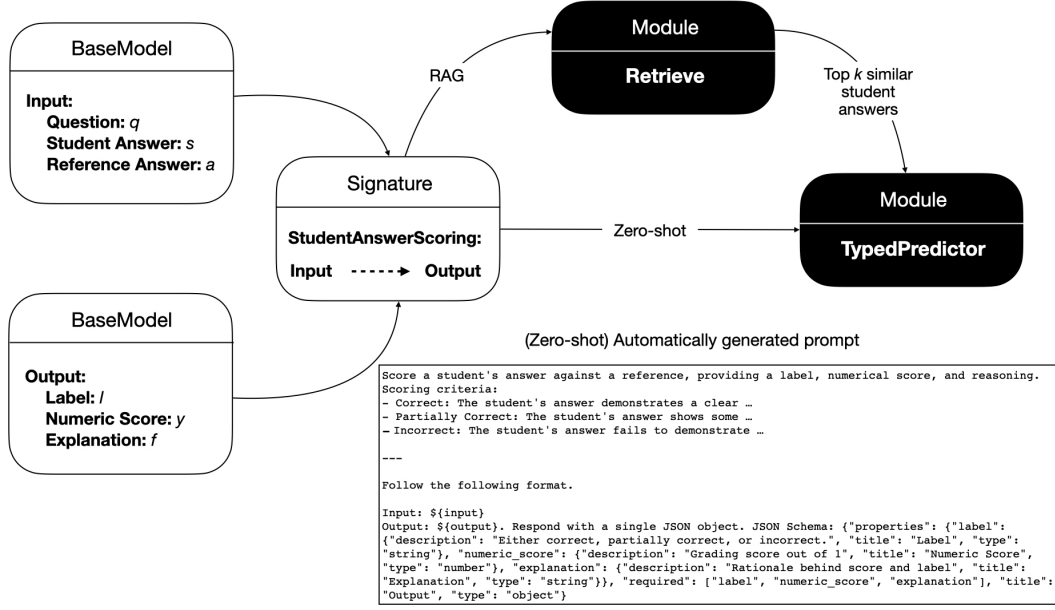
BaseModel

Input:
Question: $q$
Student Answer: $s$
Reference Answer: $a$

RAG

Module
Retrieve

Top $k$ similar student answers

Signature
StudentAnswerScoring:
Input → Output

Zero-shot

Module
TypedPredictor

BaseModel

Output:
Label: $l$
Numeric Score: $y$
Explanation: $f$

(Zero-shot) Automatically generated prompt

Score a student's answer against a reference, providing a label, numerical score, and reasoning.
Scoring criteria:
- Correct: The student's answer demonstrates a clear …
- Partially Correct: The student's answer shows some …
- Incorrect: The student's answer fails to demonstrate …

---

Follow the following format.

Input: ${input}
Output: ${output}. Respond with a single JSON object. JSON Schema: {"properties": {"label": {"description": "Either correct, partially correct, or incorrect.", "title": "Label", "type": "string"}, "numeric_score": {"description": "Grading score out of 1", "title": "Numeric Score", "type": "number"}, "explanation": {"description": "Rationale behind score and label", "title": "Explanation", "type": "string"}}, "required": ["label", "numeric_score", "explanation"], "title": "Output", "type": "object"}